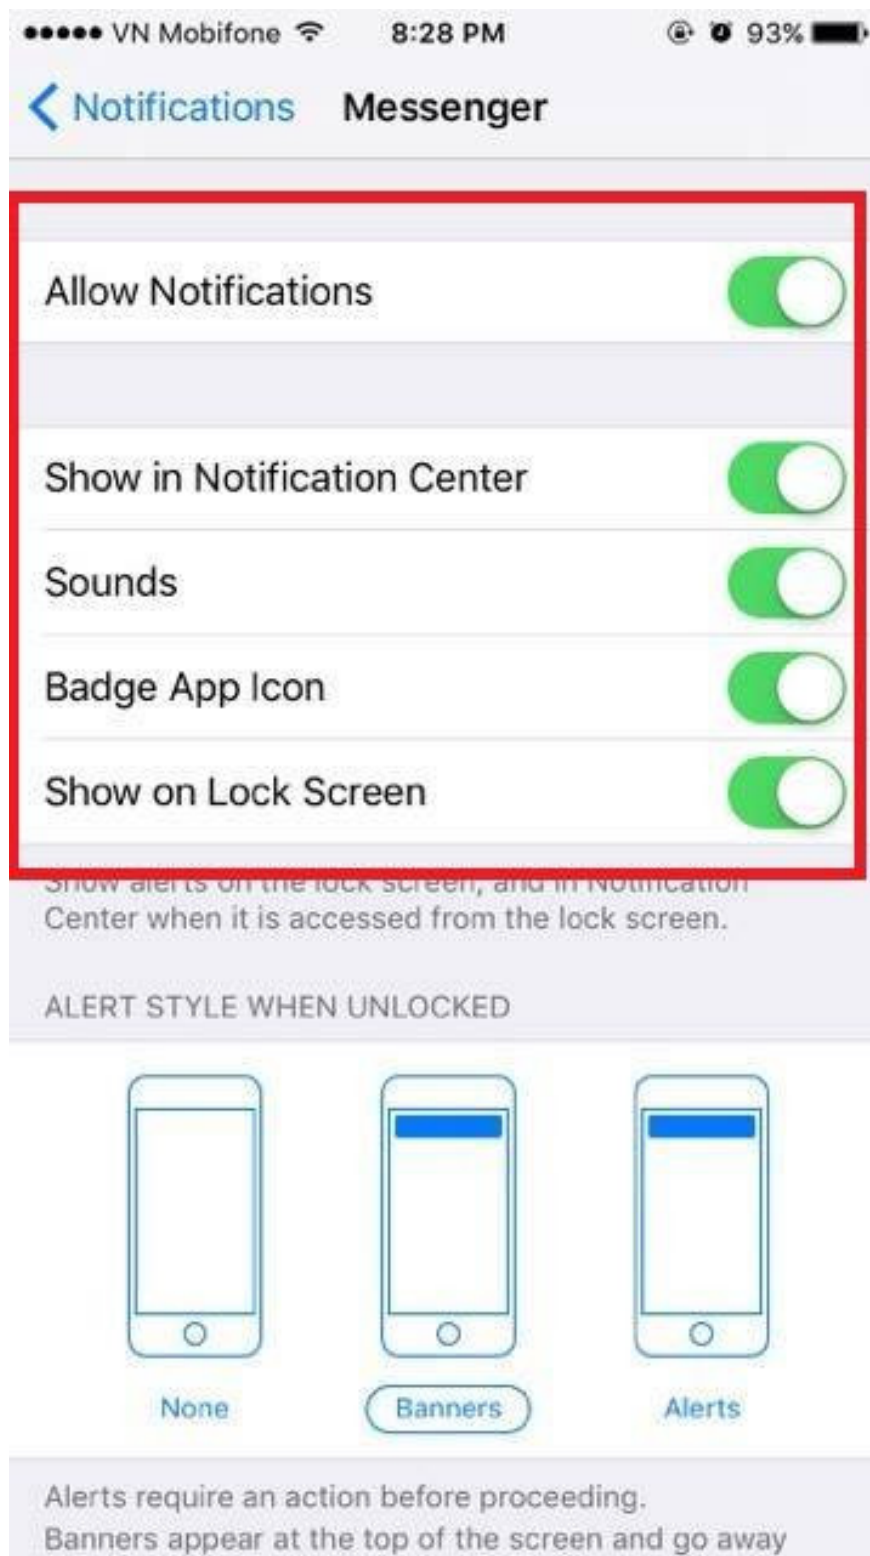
●●●●● VN Mobifone 8:28 PM 93%

< Notifications Messenger

Allow Notifications

Show in Notification Center

Sounds

Badge App Icon

Show on Lock Screen

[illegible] Center when it is accessed from the lock screen.

ALERT STYLE WHEN UNLOCKED

None Banners Alerts

Alerts require an action before proceeding. Banners appear at the top of the screen and go away